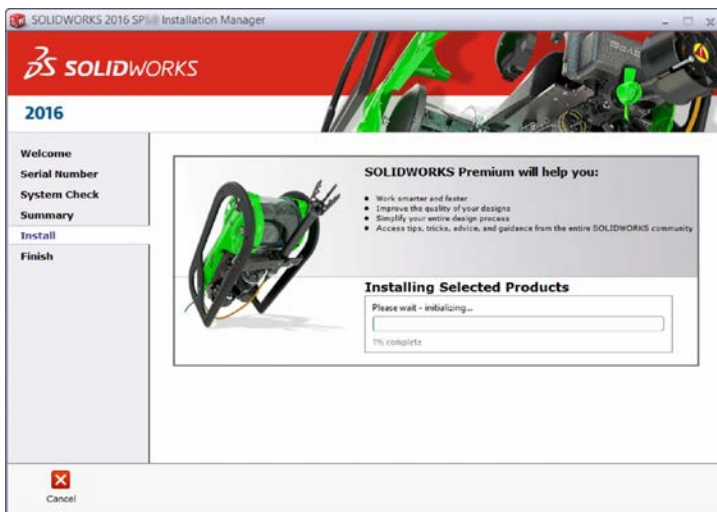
SOLIDWORKS 2016 SP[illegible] Installation Manager

SOLIDWORKS

2016

Welcome
Serial Number
System Check
Summary
Install
Finish

SOLIDWORKS Premium will help you:

- Work smarter and faster
- Improve the quality of your designs
- Simplify your entire design process
- Access tips, tricks, advice, and guidance from the entire SOLIDWORKS community

Installing Selected Products

Please wait - initializing...

1% complete

Cancel